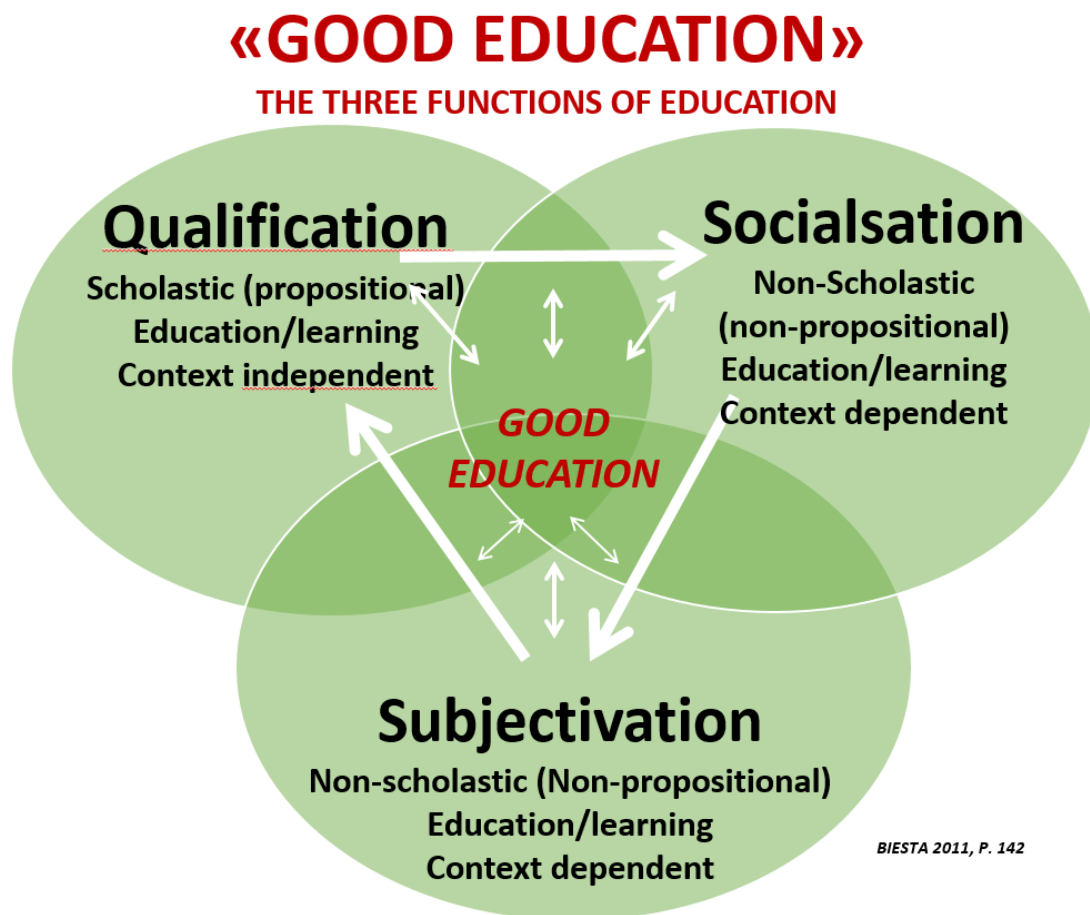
«GOOD EDUCATION»
THE THREE FUNCTIONS OF EDUCATION

Qualification
Scholastic (propositional)
Education/learning
Context independent

Socialsation
Non-Scholastic
(non-propositional)
Education/learning
Context dependent

GOOD EDUCATION

Subjectivation
Non-scholastic (Non-propositional)
Education/learning
Context dependent

BIESTA 2011, P. 142